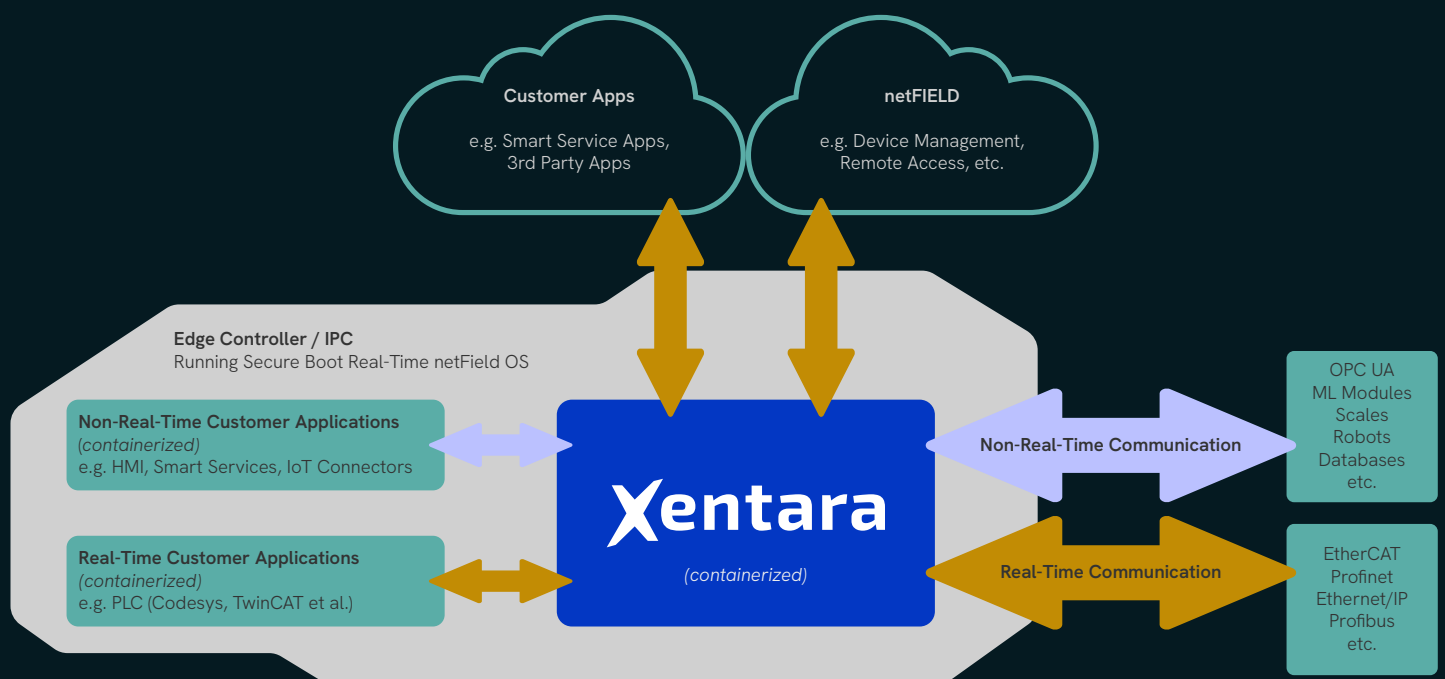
Customer Apps

e.g. Smart Service Apps, 3rd Party Apps

netFIELD

e.g. Device Management, Remote Access, etc.

Edge Controller / IPC
Running Secure Boot Real-Time netField OS

Non-Real-Time Customer Applications
(containerized)
e.g. HMI, Smart Services, IoT Connectors

Real-Time Customer Applications
(containerized)
e.g. PLC (Codesys, TwinCAT et al.)

Xentara

(containerized)

Non-Real-Time Communication

Real-Time Communication

OPC UA
ML Modules
Scales
Robots
Databases
etc.

EtherCAT
Profinet
Ethernet/IP
Profibus
etc.